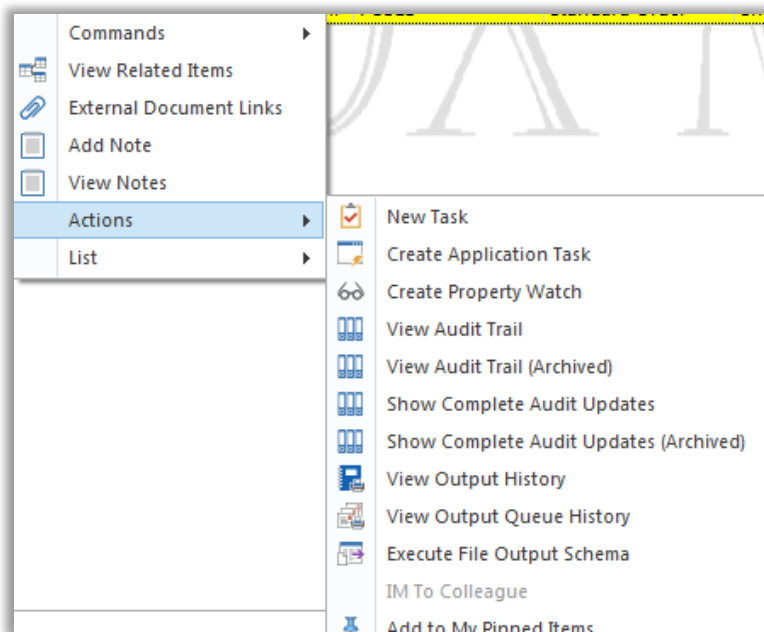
Commands
View Related Items
External Document Links
Add Note
View Notes
Actions
List

New Task
Create Application Task
Create Property Watch
View Audit Trail
View Audit Trail (Archived)
Show Complete Audit Updates
Show Complete Audit Updates (Archived)
View Output History
View Output Queue History
Execute File Output Schema
IM To Colleague
Add to My Pinned Items